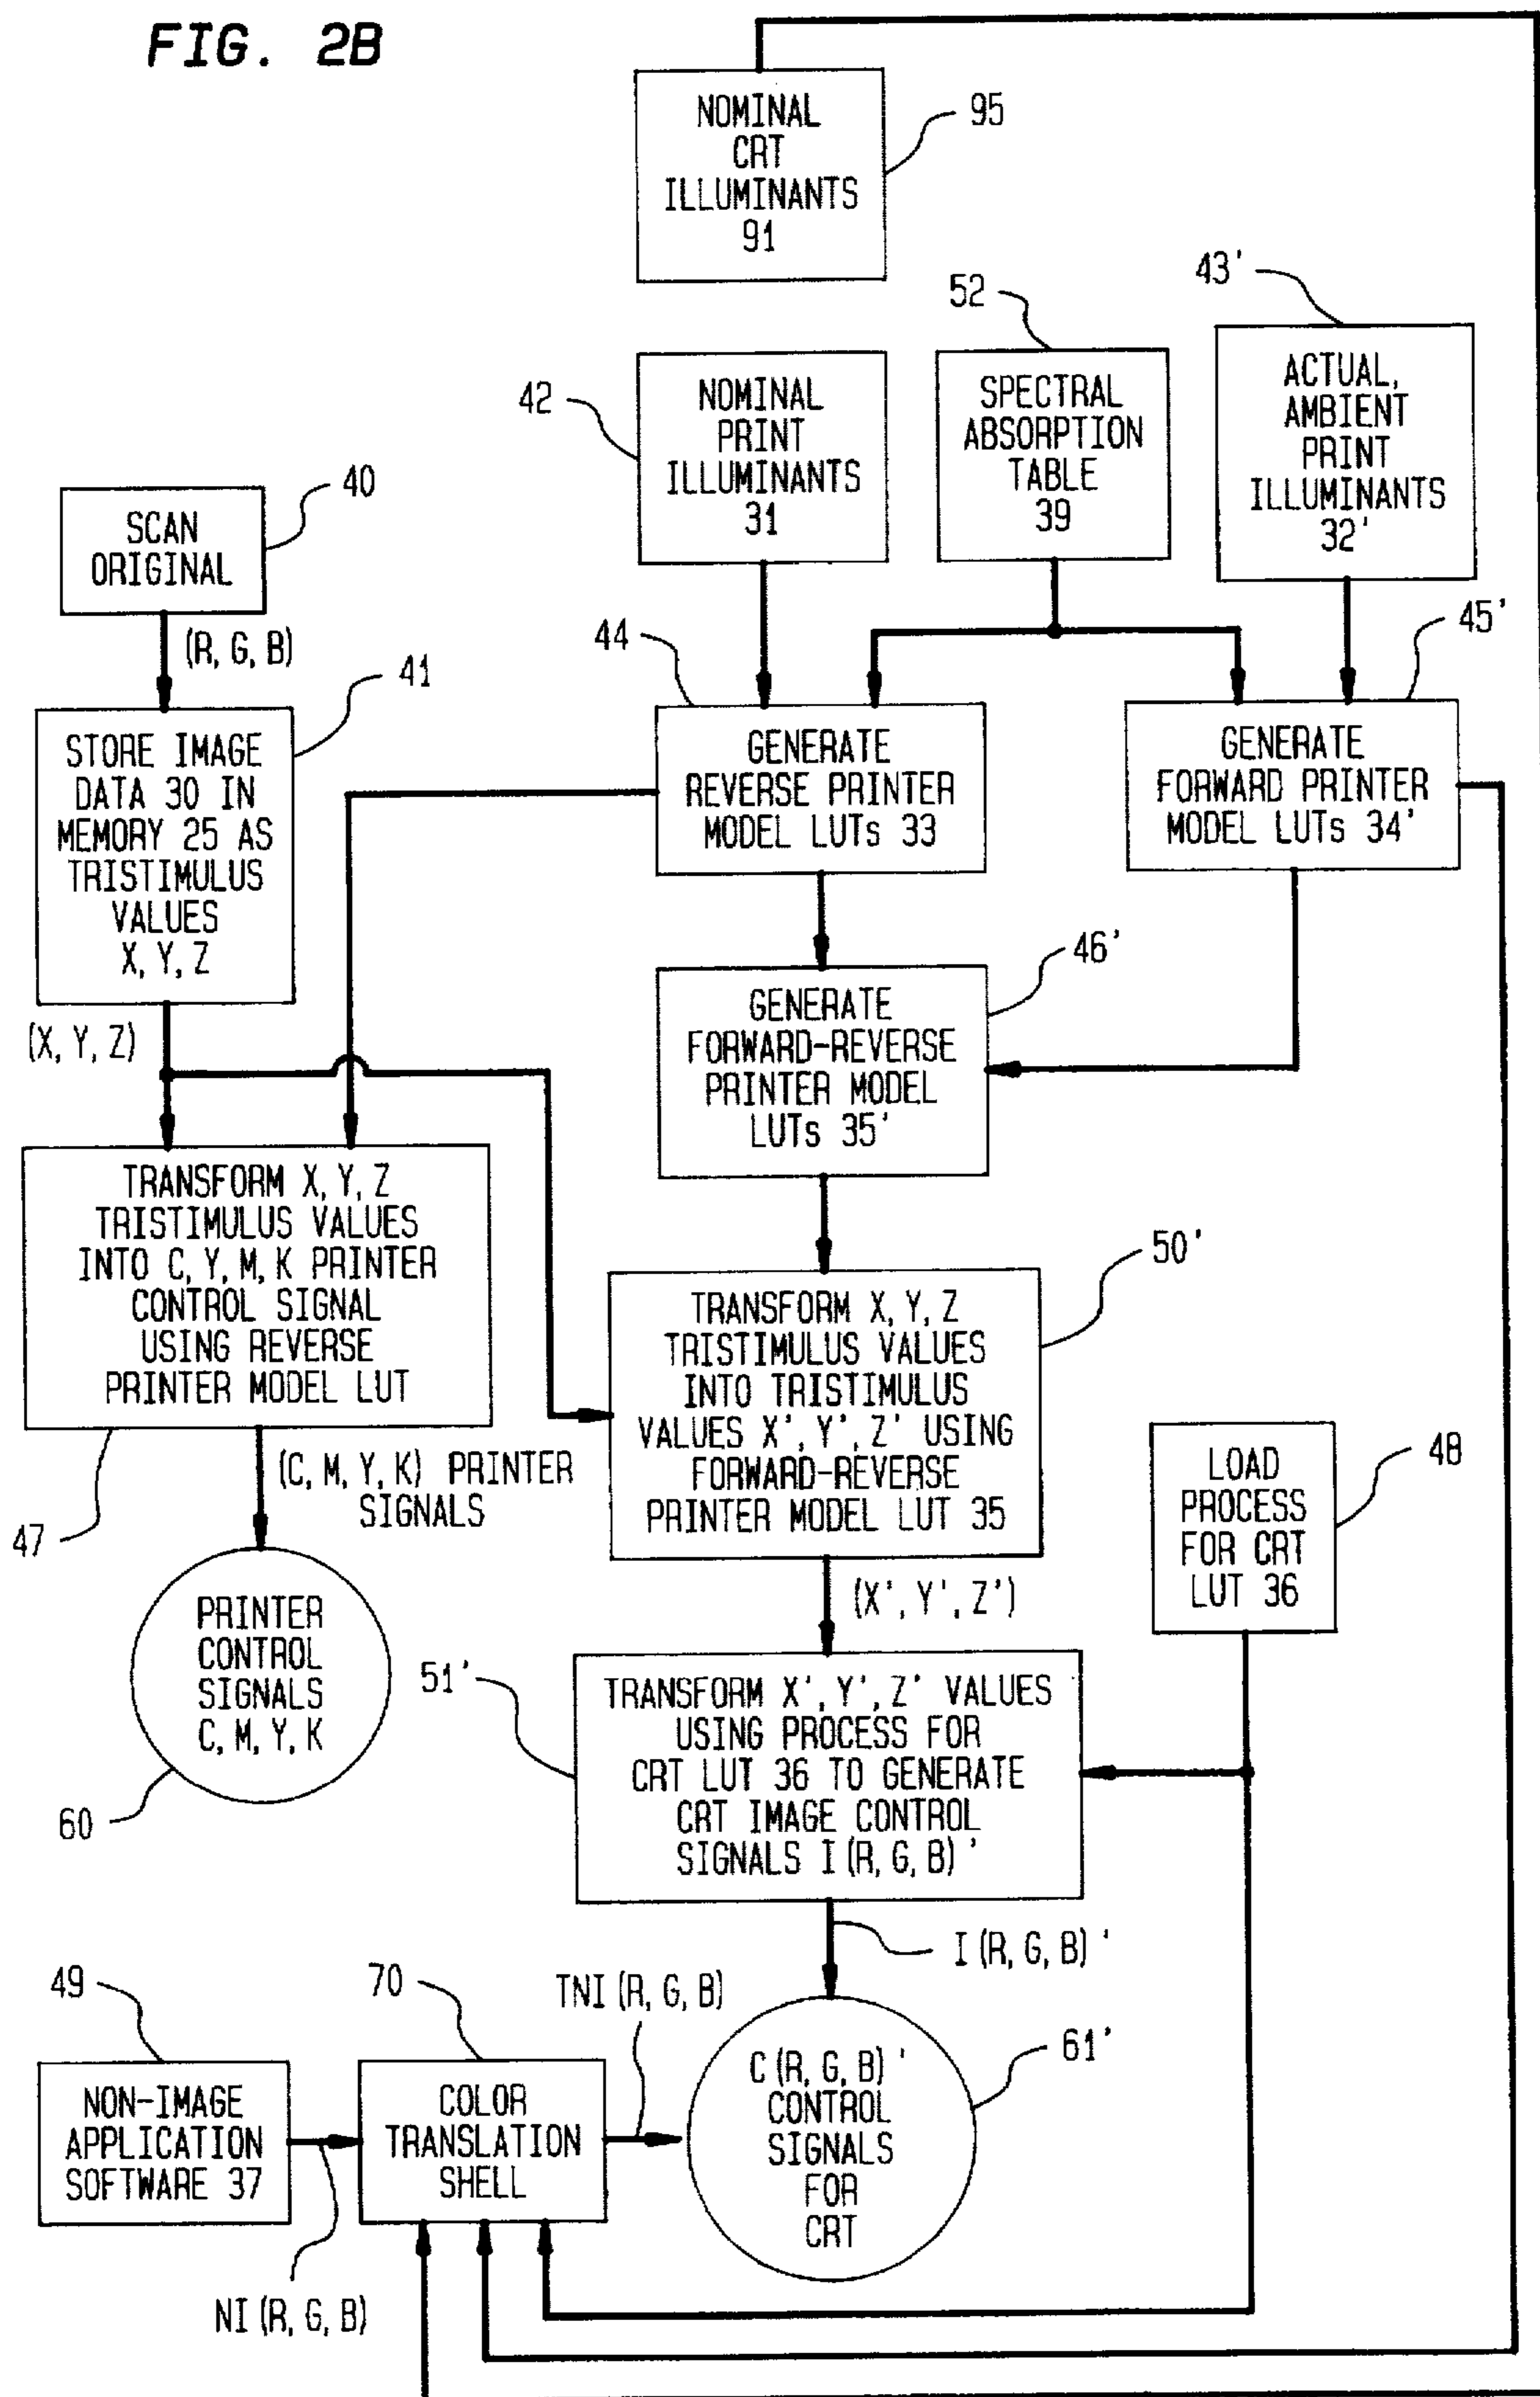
FIG. 2B

NOMINAL CRT ILLUMINANTS 91

95

52

43'

42

NOMINAL PRINT ILLUMINANTS 31

SPECTRAL ABSORPTION TABLE 39

ACTUAL, AMBIENT PRINT ILLUMINANTS 32'

40

SCAN ORIGINAL

(R, G, B)

44

45'

41

STORE IMAGE DATA 30 IN MEMORY 25 AS TRISTIMULUS VALUES X, Y, Z

GENERATE REVERSE PRINTER MODEL LUTs 33

GENERATE FORWARD PRINTER MODEL LUTs 34'

46'

GENERATE FORWARD-REVERSE PRINTER MODEL LUTs 35'

(X, Y, Z)

TRANSFORM X, Y, Z TRISTIMULUS VALUES INTO C, Y, M, K PRINTER CONTROL SIGNAL USING REVERSE PRINTER MODEL LUT

50'

TRANSFORM X, Y, Z TRISTIMULUS VALUES INTO TRISTIMULUS VALUES X', Y', Z' USING FORWARD-REVERSE PRINTER MODEL LUT 35

LOAD PROCESS FOR CRT LUT 36

48

47

(C, M, Y, K) PRINTER SIGNALS

PRINTER CONTROL SIGNALS C, M, Y, K

(X', Y', Z')

51'

TRANSFORM X', Y', Z' VALUES USING PROCESS FOR CRT LUT 36 TO GENERATE CRT IMAGE CONTROL SIGNALS I (R, G, B)'

60

I (R, G, B)'

49

70

TNI (R, G, B)

61'

NON-IMAGE APPLICATION SOFTWARE 37

COLOR TRANSLATION SHELL

C (R, G, B)' CONTROL SIGNALS FOR CRT

NI (R, G, B)